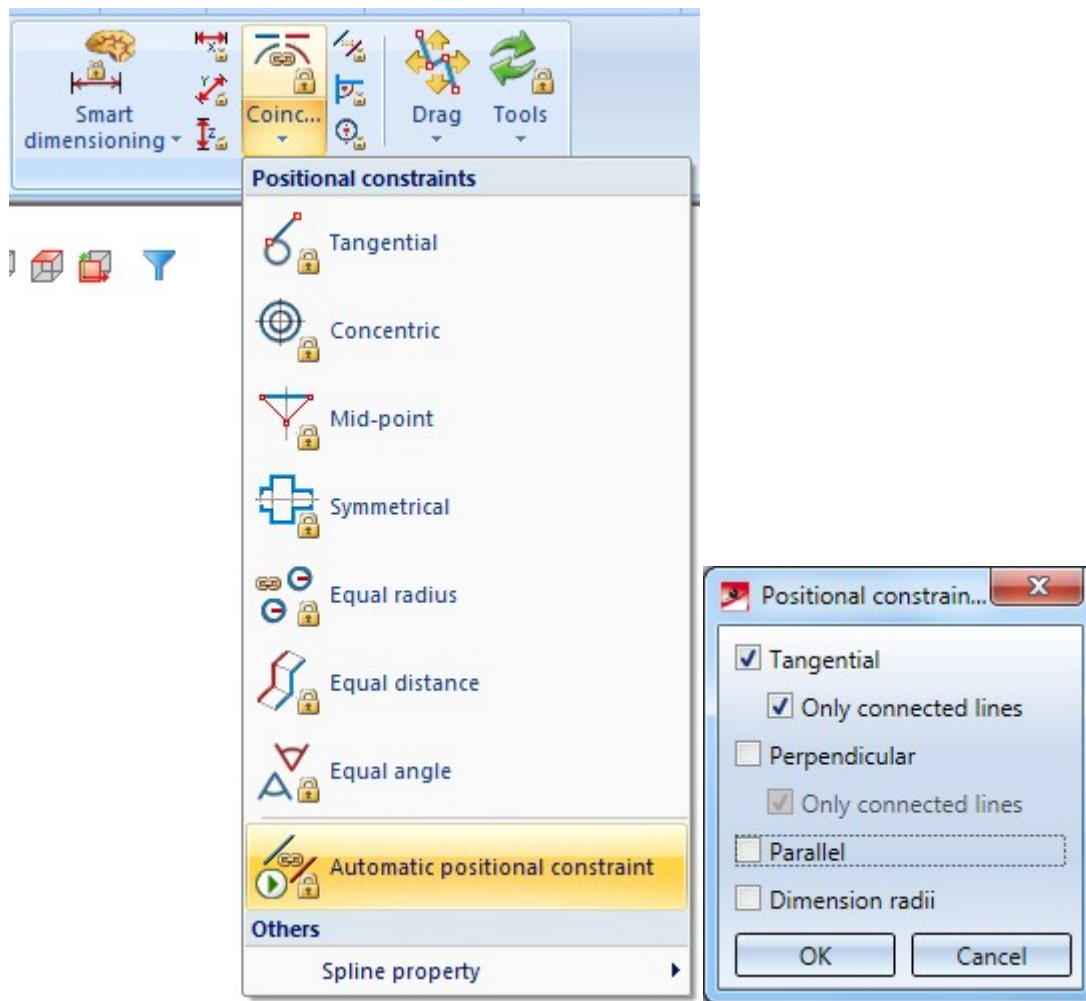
Smart dimensioning

Coinc...

Drag

Tools

Positional constraints

Tangential

Concentric

Mid-point

Symmetrical

Equal radius

Equal distance

Equal angle

Automatic positional constraint

Others

Spline property

Positional constrain...

Tangential

Only connected lines

Perpendicular

Only connected lines

Parallel

Dimension radii

OK

Cancel